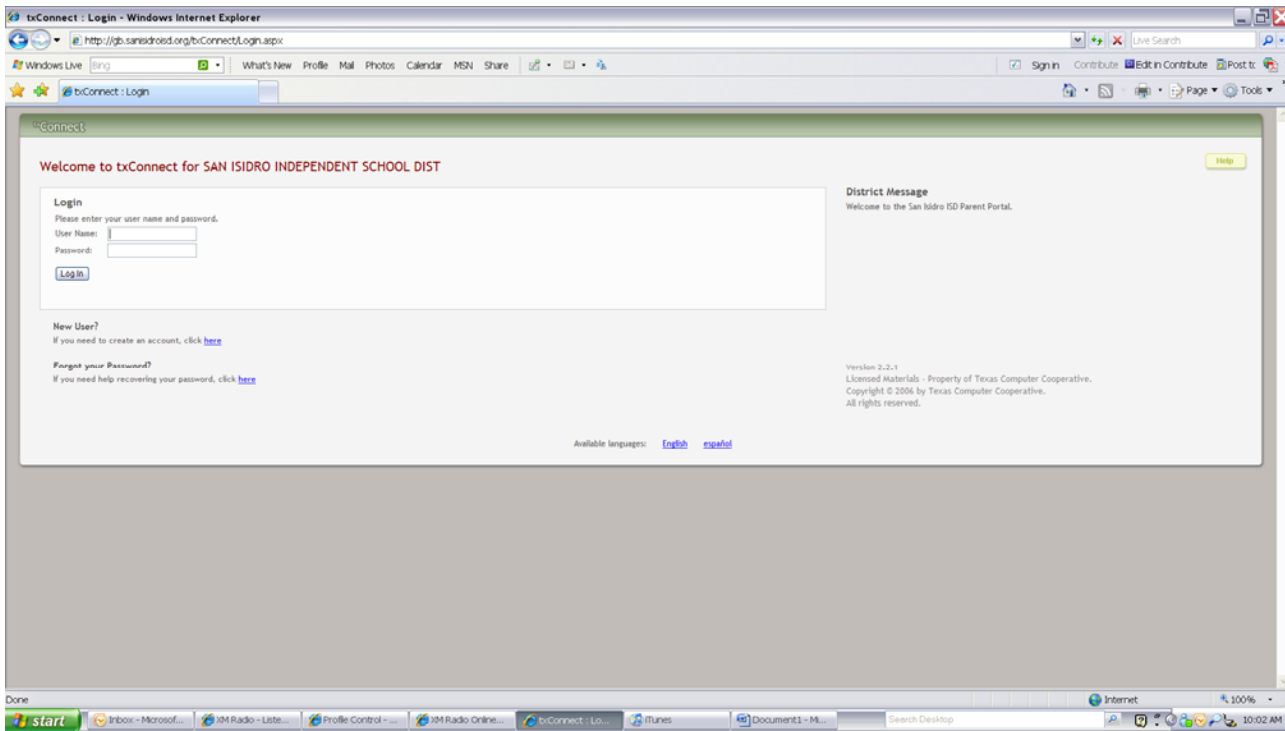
txConnect : Login - Windows Internet Explorer

http://gb.sanisidroisd.org/txConnect/Login.aspx

Live Search

Windows Live Bing What's New Profile Mail Photos Calendar MSN Share Sign in Contribute Edit in Contribute Post to

txConnect : Login

Page Tools

txConnect

Welcome to txConnect for SAN ISIDRO INDEPENDENT SCHOOL DIST

Help

Login
Please enter your user name and password.
User Name:
Password:
Log In

District Message
Welcome to the San Isidro ISD Parent Portal.

New User?
If you need to create an account, click here

Forgot your Password?
If you need help recovering your password, click here

Version 2.2.1
Licensed Materials - Property of Texas Computer Cooperative.
Copyright © 2006 by Texas Computer Cooperative.
All rights reserved.

Available languages: English español

Done Internet 100%

start Inbox - Microsof... XM Radio - Liste... Profile Control - ... XM Radio Online... txConnect : Lo... iTunes Document1 - Mi... Search Desktop 10:02 AM